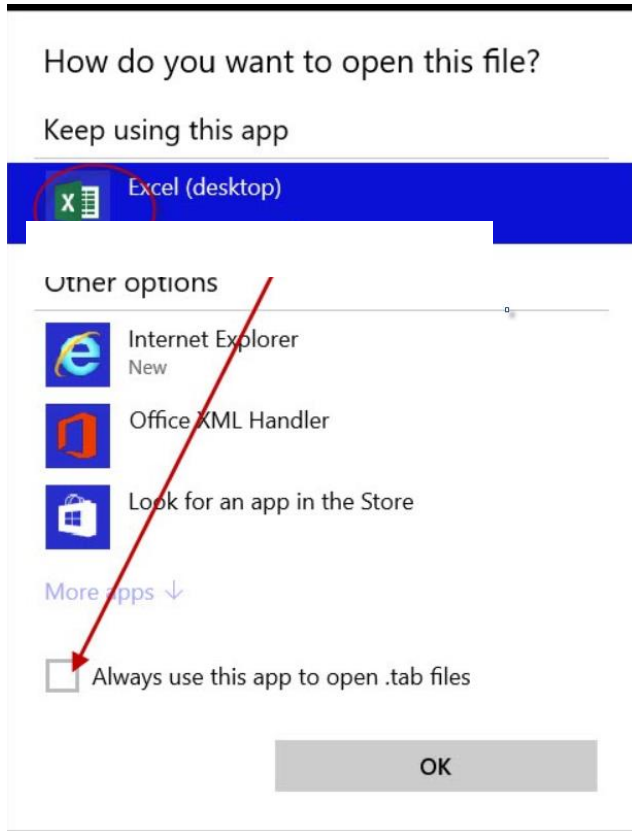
How do you want to open this file?

Keep using this app

Excel (desktop)

Other options

Internet Explorer
New

Office XML Handler

Look for an app in the Store

More apps ↓

Always use this app to open .tab files

OK